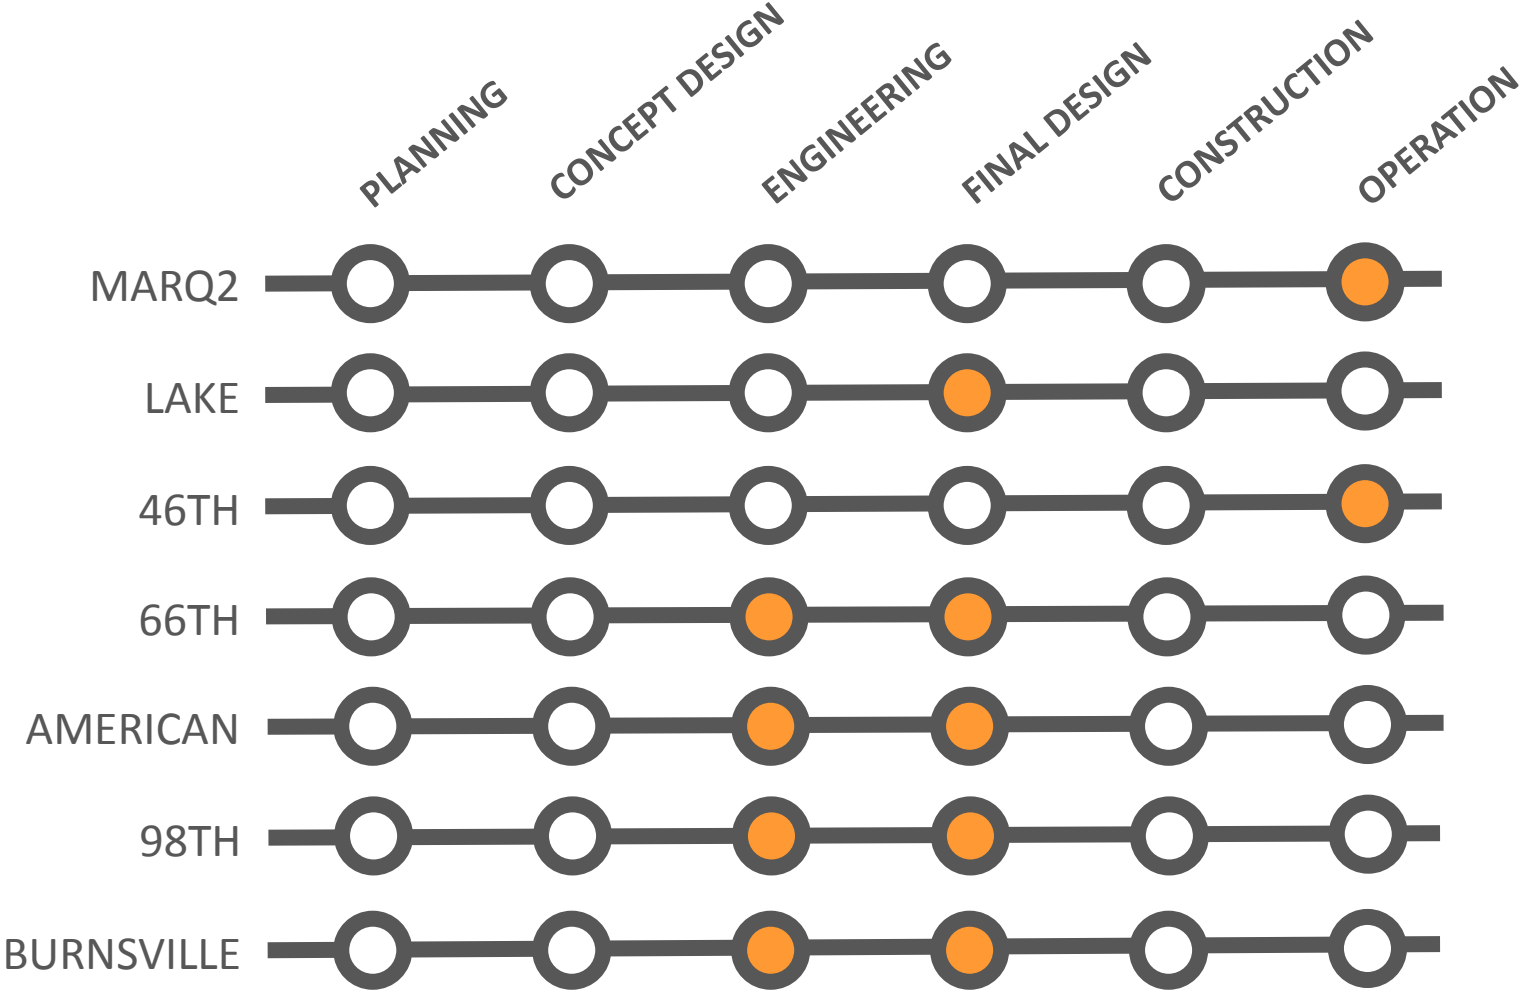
|  | PLANNING | CONCEPT DESIGN | ENGINEERING | FINAL DESIGN | CONSTRUCTION | OPERATION |
|---|---|---|---|---|---|---|
| MARQ2 |  |  |  |  |  |  |
| LAKE |  |  |  |  |  |  |
| 46TH |  |  |  |  |  |  |
| 66TH |  |  |  |  |  |  |
| AMERICAN |  |  |  |  |  |  |
| 98TH |  |  |  |  |  |  |
| BURNSVILLE |  |  |  |  |  |  |